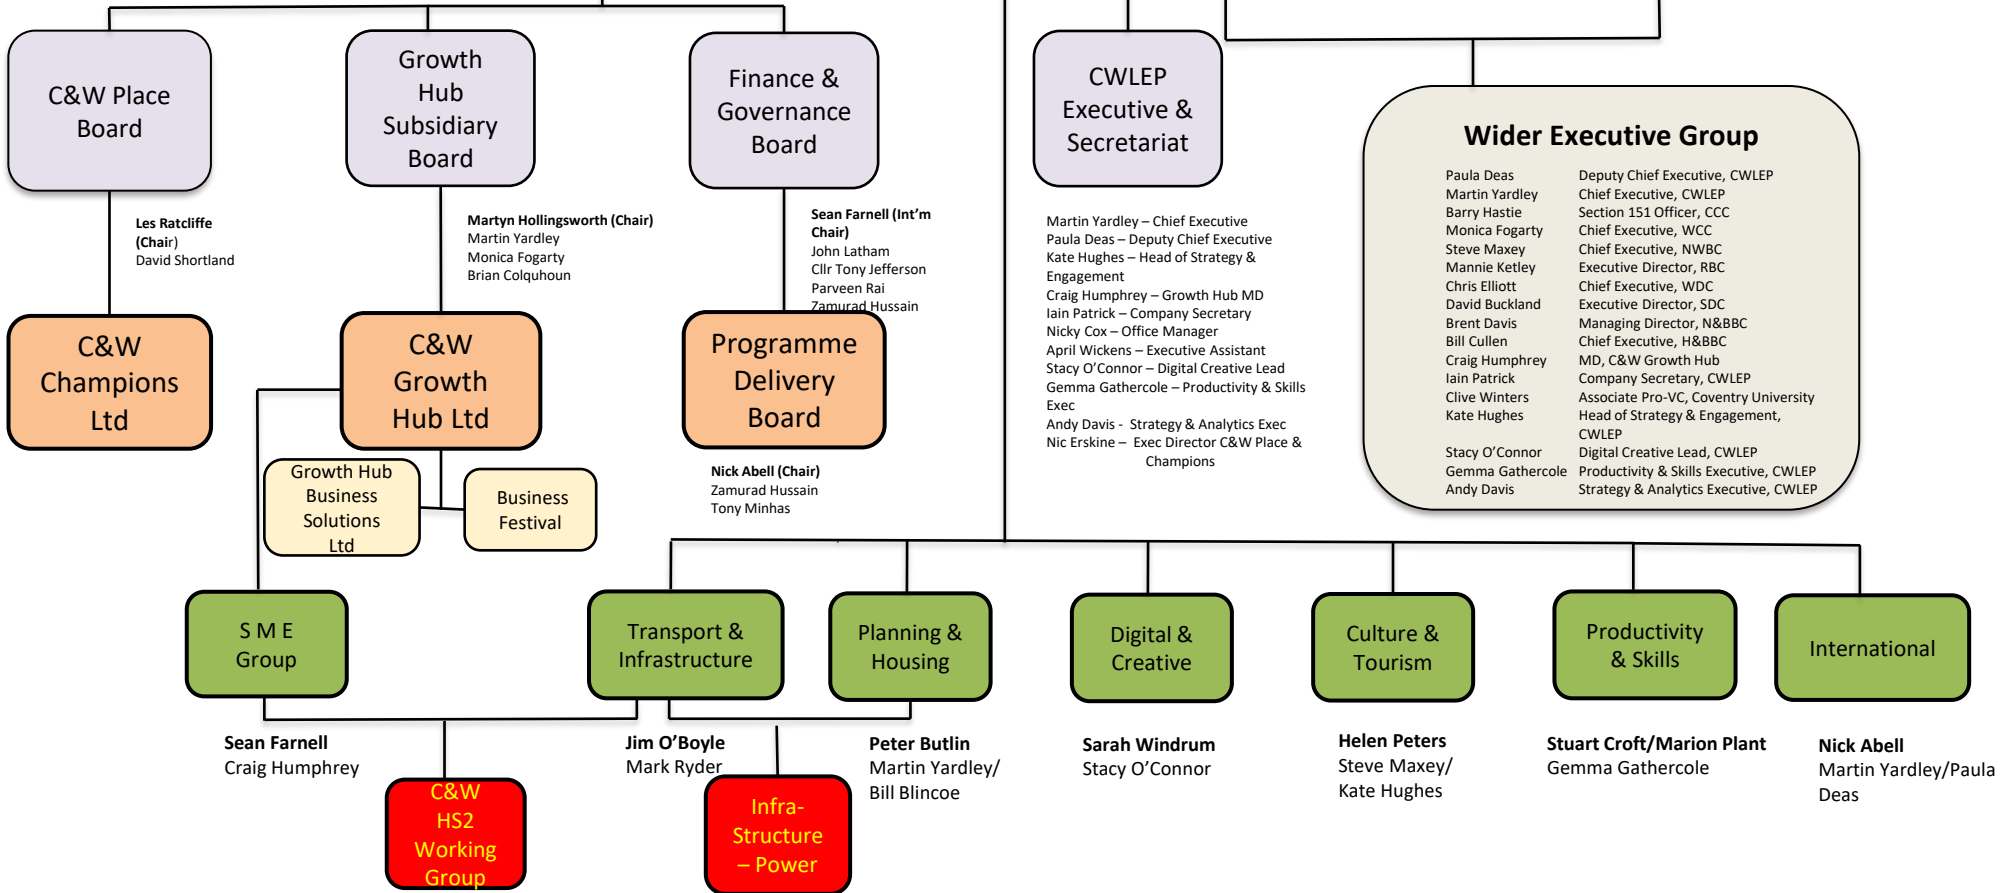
C&W Place Board

Growth Hub Subsidiary Board

Finance & Governance Board

CWLEP Executive & Secretariat

Wider Executive Group

| | |
|---|---|
| Paula Deas | Deputy Chief Executive, CWLEP |
| Martin Yardley | Chief Executive, CWLEP |
| Barry Hastie | Section 151 Officer, CCC |
| Monica Fogarty | Chief Executive, WCC |
| Steve Maxey | Chief Executive, NWBC |
| Mannie Ketley | Executive Director, RBC |
| Chris Elliott | Chief Executive, WDC |
| David Buckland | Executive Director, SDC |
| Brent Davis | Managing Director, N&BBC |
| Bill Cullen | Chief Executive, H&BBC |
| Craig Humphrey | MD, C&W Growth Hub |
| Iain Patrick | Company Secretary, CWLEP |
| Clive Winters | Associate Pro-VC, Coventry University |
| Kate Hughes | Head of Strategy & Engagement, CWLEP |
| Stacy O'Connor | Digital Creative Lead, CWLEP |
| Gemma Gathercole | Productivity & Skills Executive, CWLEP |
| Andy Davis | Strategy & Analytics Executive, CWLEP |

Les Ratcliffe (Chair)
David Shortland

Martyn Hollingsworth (Chair)
Martin Yardley
Monica Fogarty
Brian Colquhoun

Sean Farnell (Int'm Chair)
John Latham
Cllr Tony Jefferson
Parveen Rai
Zamurad Hussain

Martin Yardley – Chief Executive
Paula Deas – Deputy Chief Executive
Kate Hughes – Head of Strategy & Engagement
Craig Humphrey – Growth Hub MD
Iain Patrick – Company Secretary
Nicky Cox – Office Manager
April Wickens – Executive Assistant
Stacy O'Connor – Digital Creative Lead
Gemma Gathercole – Productivity & Skills Exec
Andy Davis - Strategy & Analytics Exec
Nic Erskine – Exec Director C&W Place & Champions

C&W Champions Ltd

C&W Growth Hub Ltd

Programme Delivery Board

Growth Hub Business Solutions Ltd

Business Festival

Nick Abell (Chair)
Zamurad Hussain
Tony Minhas

S M E Group

Transport & Infrastructure

Planning & Housing

Digital & Creative

Culture & Tourism

Productivity & Skills

International

Sean Farnell
Craig Humphrey

Jim O'Boyle
Mark Ryder

Peter Butlin
Martin Yardley/
Bill Blincoe

Sarah Windrum
Stacy O'Connor

Helen Peters
Steve Maxey/
Kate Hughes

Stuart Croft/Marion Plant
Gemma Gathercole

Nick Abell
Martin Yardley/Paula Deas

C&W HS2 Working Group

Infra-Structure – Power